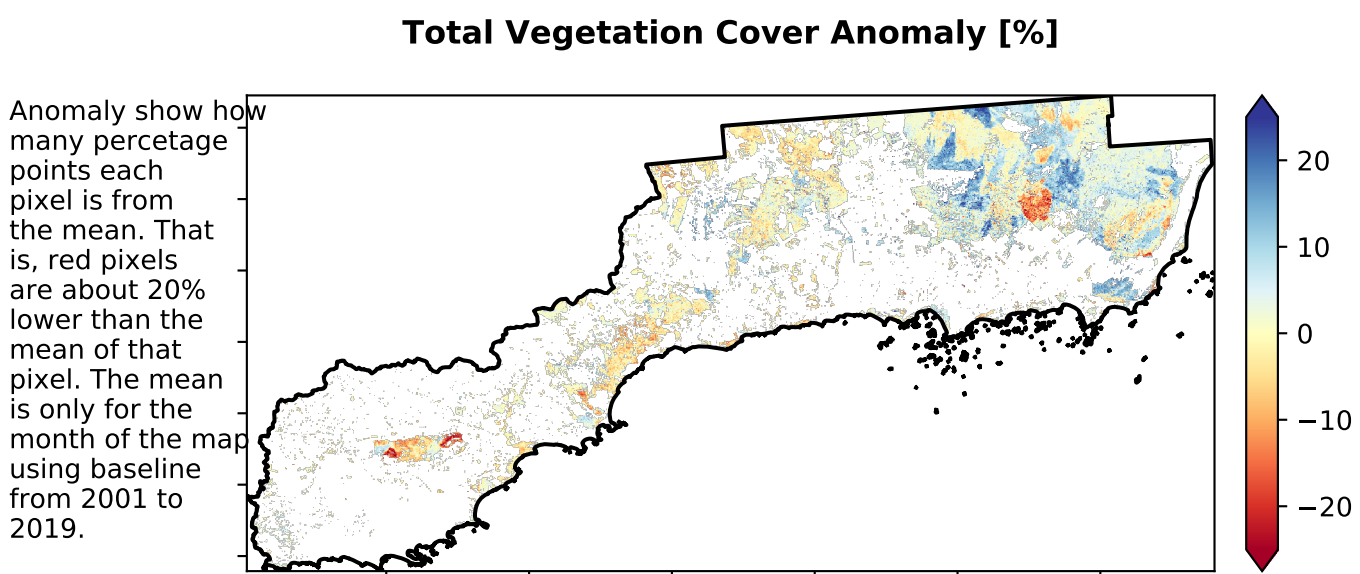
Total Vegetation Cover Anomaly [%]

Anomaly show how many percetage points each pixel is from the mean. That is, red pixels are about 20% lower than the mean of that pixel. The mean is only for the month of the map using baseline from 2001 to 2019.

20
10
0
−10
−20